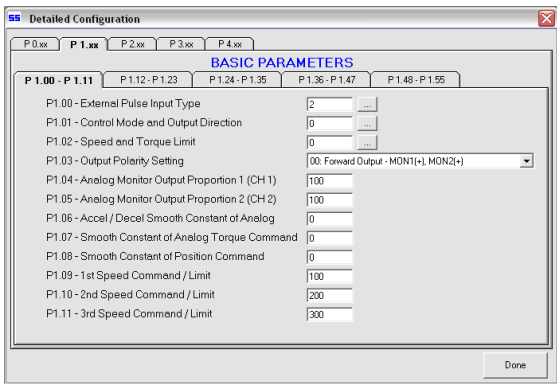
SS Detailed Configuration

P 0.xx | P 1.xx | P 2.xx | P 3.xx | P 4.xx

BASIC PARAMETERS

P 1.00 - P 1.11 | P 1.12 - P 1.23 | P 1.24 - P 1.35 | P 1.36 - P 1.47 | P 1.48 - P 1.55

P1.00 - External Pulse Input Type 2 ...
P1.01 - Control Mode and Output Direction 0 ...
P1.02 - Speed and Torque Limit 0 ...
P1.03 - Output Polarity Setting 00: Forward Output - MON1(+), MON2(+)
P1.04 - Analog Monitor Output Proportion 1 (CH 1) 100
P1.05 - Analog Monitor Output Proportion 2 (CH 2) 100
P1.06 - Accel / Decel Smooth Constant of Analog 0
P1.07 - Smooth Constant of Analog Torque Command 0
P1.08 - Smooth Constant of Position Command 0
P1.09 - 1st Speed Command / Limit 100
P1.10 - 2nd Speed Command / Limit 200
P1.11 - 3rd Speed Command / Limit 300

Done